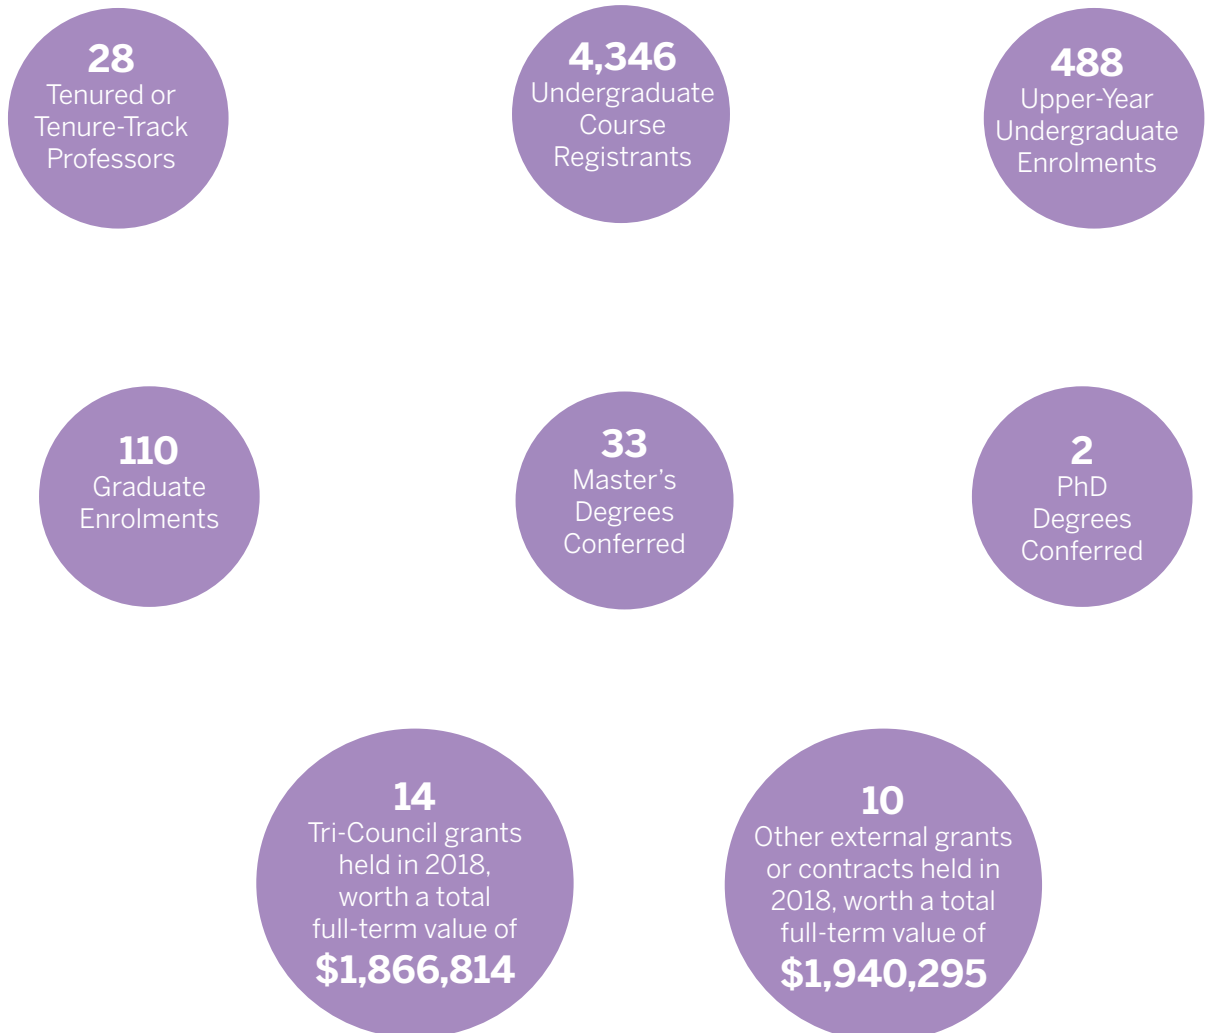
28
Tenured or Tenure-Track Professors

4,346
Undergraduate Course Registrants

488
Upper-Year Undergraduate Enrolments

110
Graduate Enrolments

33
Master's Degrees Conferred

2
PhD Degrees Conferred

14
Tri-Council grants held in 2018, worth a total full-term value of
$1,866,814

10
Other external grants or contracts held in 2018, worth a total full-term value of
$1,940,295